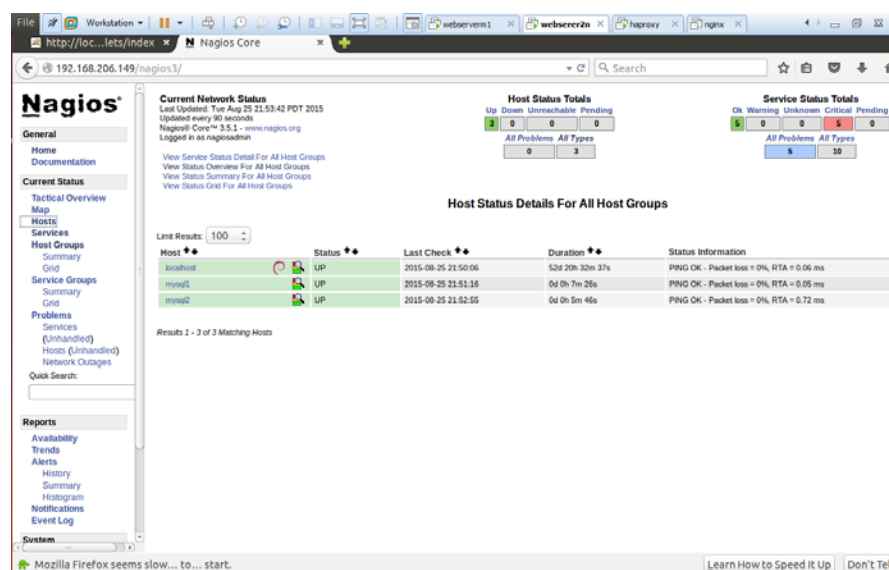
File Workstation webserverm1 webserer2n haproxy nginx

http://loc...lets/index × Nagios Core ×

192.168.206.149/nagios3/ Search

Nagios

General
Home
Documentation

Current Status
Tactical Overview
Map
Hosts
Services
Host Groups
Summary
Grid
Service Groups
Summary
Grid
Problems
Services (Unhandled)
Hosts (Unhandled)
Network Outages

Quick Search:

Reports
Availability
Trends
Alerts
History
Summary
Histogram
Notifications
Event Log

System

Current Network Status
Last Updated: Tue Aug 25 21:53:42 PDT 2015
Updated every 90 seconds
Nagios® Core™ 3.5.1 - www.nagios.org
Logged in as nagiosadmin

View Service Status Detail For All Host Groups
View Status Overview For All Host Groups
View Status Summary For All Host Groups
View Status Grid For All Host Groups

Host Status Totals

| Up | Down | Unreachable | Pending |
|---|---|---|---|
| 3 | 0 | 0 | 0 |

| All Problems | All Types |
|---|---|
| 0 | 3 |

Service Status Totals

| Ok | Warning | Unknown | Critical | Pending |
|---|---|---|---|---|
| 5 | 0 | 0 | 5 | 0 |

| All Problems | All Types |
|---|---|
| 5 | 10 |

Host Status Details For All Host Groups

Limit Results: 100

| Host | Status | Last Check | Duration | Status Information |
|---|---|---|---|---|
| localhost | UP | 2015-08-25 21:50:06 | 52d 20h 32m 37s | PING OK - Packet loss = 0%, RTA = 0.06 ms |
| mysql1 | UP | 2015-08-25 21:51:16 | 0d 0h 7m 26s | PING OK - Packet loss = 0%, RTA = 0.05 ms |
| mysql2 | UP | 2015-08-25 21:52:55 | 0d 0h 5m 46s | PING OK - Packet loss = 0%, RTA = 0.72 ms |

Results 1 - 3 of 3 Matching Hosts

Mozilla Firefox seems slow... to... start.
Learn How to Speed It Up Don't Te